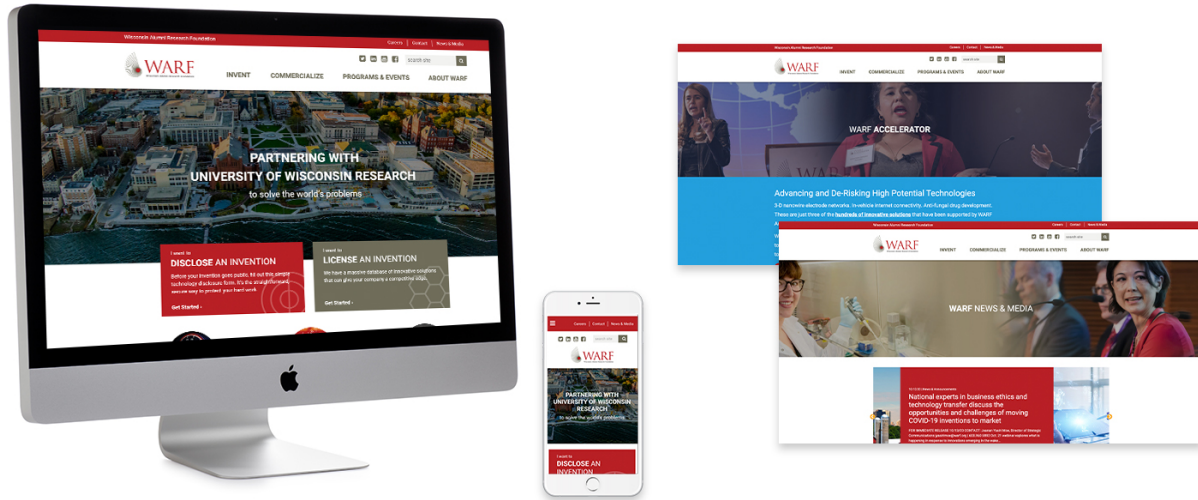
Wisconsin Alumni Research Foundation
Careers | Contact | News & Media

WARF

search site

INVENT
COMMERCIALIZE
PROGRAMS & EVENTS
ABOUT WARF

PARTNERING WITH UNIVERSITY OF WISCONSIN RESEARCH
to solve the world's problems

I want to
DISCLOSE AN INVENTION
Before your invention goes public, fill out this simple technology disclosure form. It's the straightforward, secure way to protect your hard work.
Get Started ›

I want to
LICENSE AN INVENTION
We have a massive database of innovative solutions that can give your company a competitive edge.
Get Started ›

Careers | Contact | News & Media

WARF

PARTNERING WITH UNIVERSITY OF WISCONSIN RESEARCH
to solve the world's problems

I want to
DISCLOSE AN INVENTION

Wisconsin Alumni Research Foundation
Careers | Contact | News & Media

WARF

INVENT
COMMERCIALIZE
PROGRAMS & EVENTS
ABOUT WARF

WARF ACCELERATOR

Advancing and De-Risking High Potential Technologies
3-D nanowire electrode networks. In-vehicle internet connectivity. Anti-fungal drug development. These are just three of the hundreds of innovative solutions that have been supported by WARF

Wisconsin Alumni Research Foundation
Careers | Contact | News & Media

WARF

search site

INVENT
COMMERCIALIZE
PROGRAMS & EVENTS
ABOUT WARF

WARF NEWS & MEDIA

National experts in business ethics and technology transfer discuss the opportunities and challenges of moving COVID-19 inventions to market

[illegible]